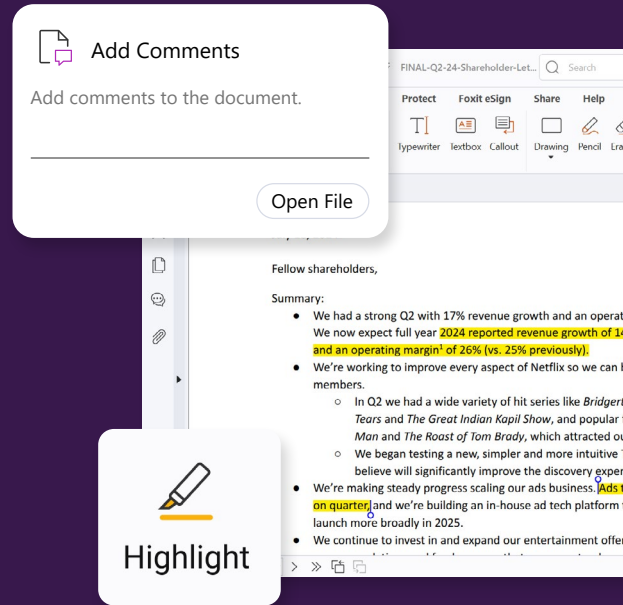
Add Comments

Add comments to the document.

Open File

FINAL-Q2-24-Shareholder-Let...

Search

Protect Foxit eSign Share Help

Typewriter Textbox Callout Drawing Pencil Era

Fellow shareholders,

Summary:

- We had a strong Q2 with 17% revenue growth and an operat We now expect full year 2024 reported revenue growth of 14 and an operating margin¹ of 26% (vs. 25% previously).
- We're working to improve every aspect of Netflix so we can b members.
    - In Q2 we had a wide variety of hit series like *Bridgert Tears* and *The Great Indian Kapil Show*, and popular *Man* and *The Roast of Tom Brady*, which attracted ou
    - We began testing a new, simpler and more intuitive believe will significantly improve the discovery exper
- We're making steady progress scaling our ads business. Ads on quarter, and we're building an in-house ad tech platform launch more broadly in 2025.
- We continue to invest in and expand our entertainment offer

Highlight